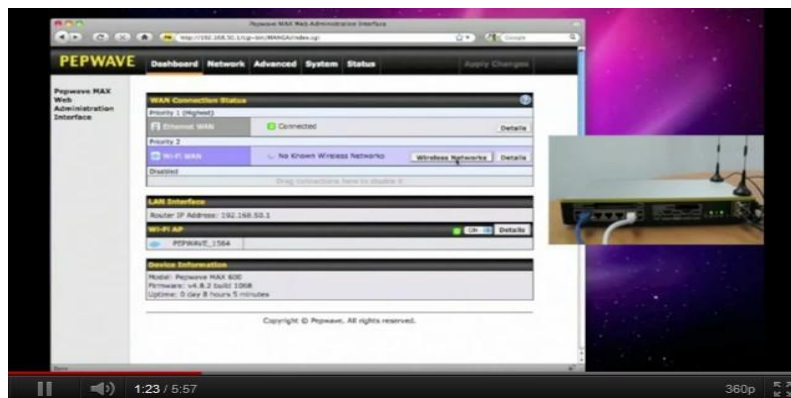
Pepwave MAX Web Administration Interface

http://192.168.50.1/cgi-bin/MANGA/index.cgi

Google

PEPWAVE

Dashboard Network Advanced System Status

Apply Changes

Pepwave MAX Web Administration Interface

WAN Connection Status

Priority 1 (Highest)

Ethernet WAN

Connected

Details

Priority 2

Wi-Fi WAN

No Known Wireless Networks

Wireless Networks

Details

Disabled

Drag connections here to disable it

LAN Interface

Router IP Address: 192.168.50.1

Wi-Fi AP

ON

Details

PEPWAVE_1564

Device Information

Model: Pepwave MAX 600

Firmware: v4.8.2 build 1068

Uptime: 0 day 8 hours 5 minutes

Copyright © Pepwave. All rights reserved.

1:23 / 5:57

360p